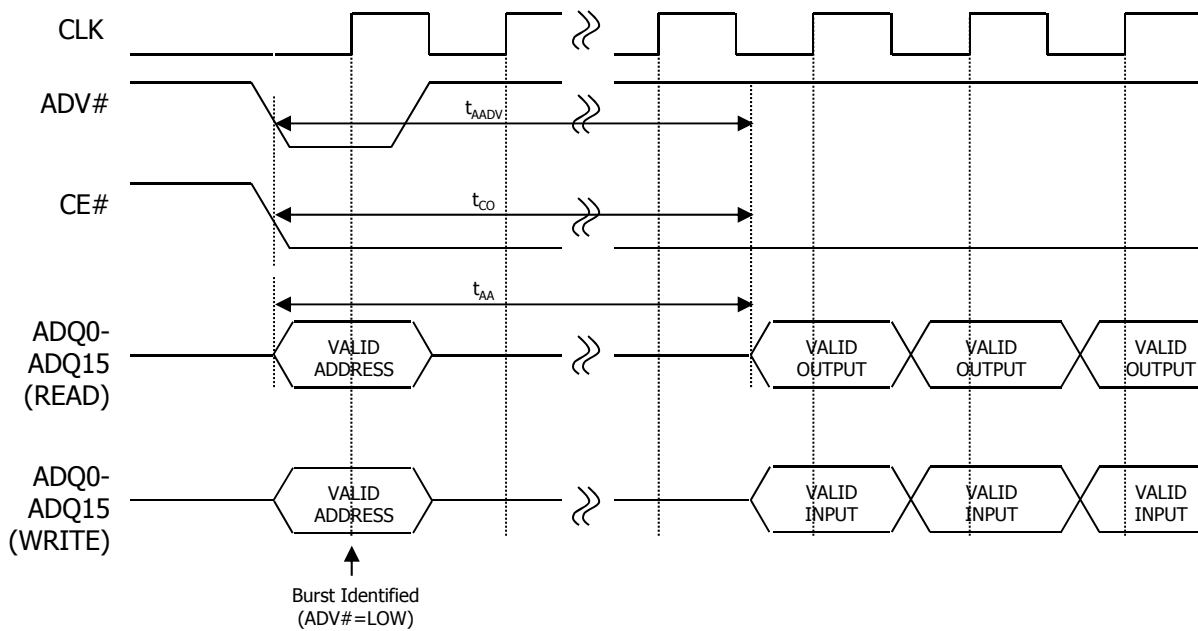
CLK

ADV#

$t_{AADV}$

CE#

$t_{CO}$

$t_{AA}$

ADQ0-ADQ15 (READ)

VALID ADDRESS

VALID OUTPUT

VALID OUTPUT

VALID OUTPUT

ADQ0-ADQ15 (WRITE)

VALID ADDRESS

VALID INPUT

VALID INPUT

VALID INPUT

Burst Identified (ADV#=LOW)